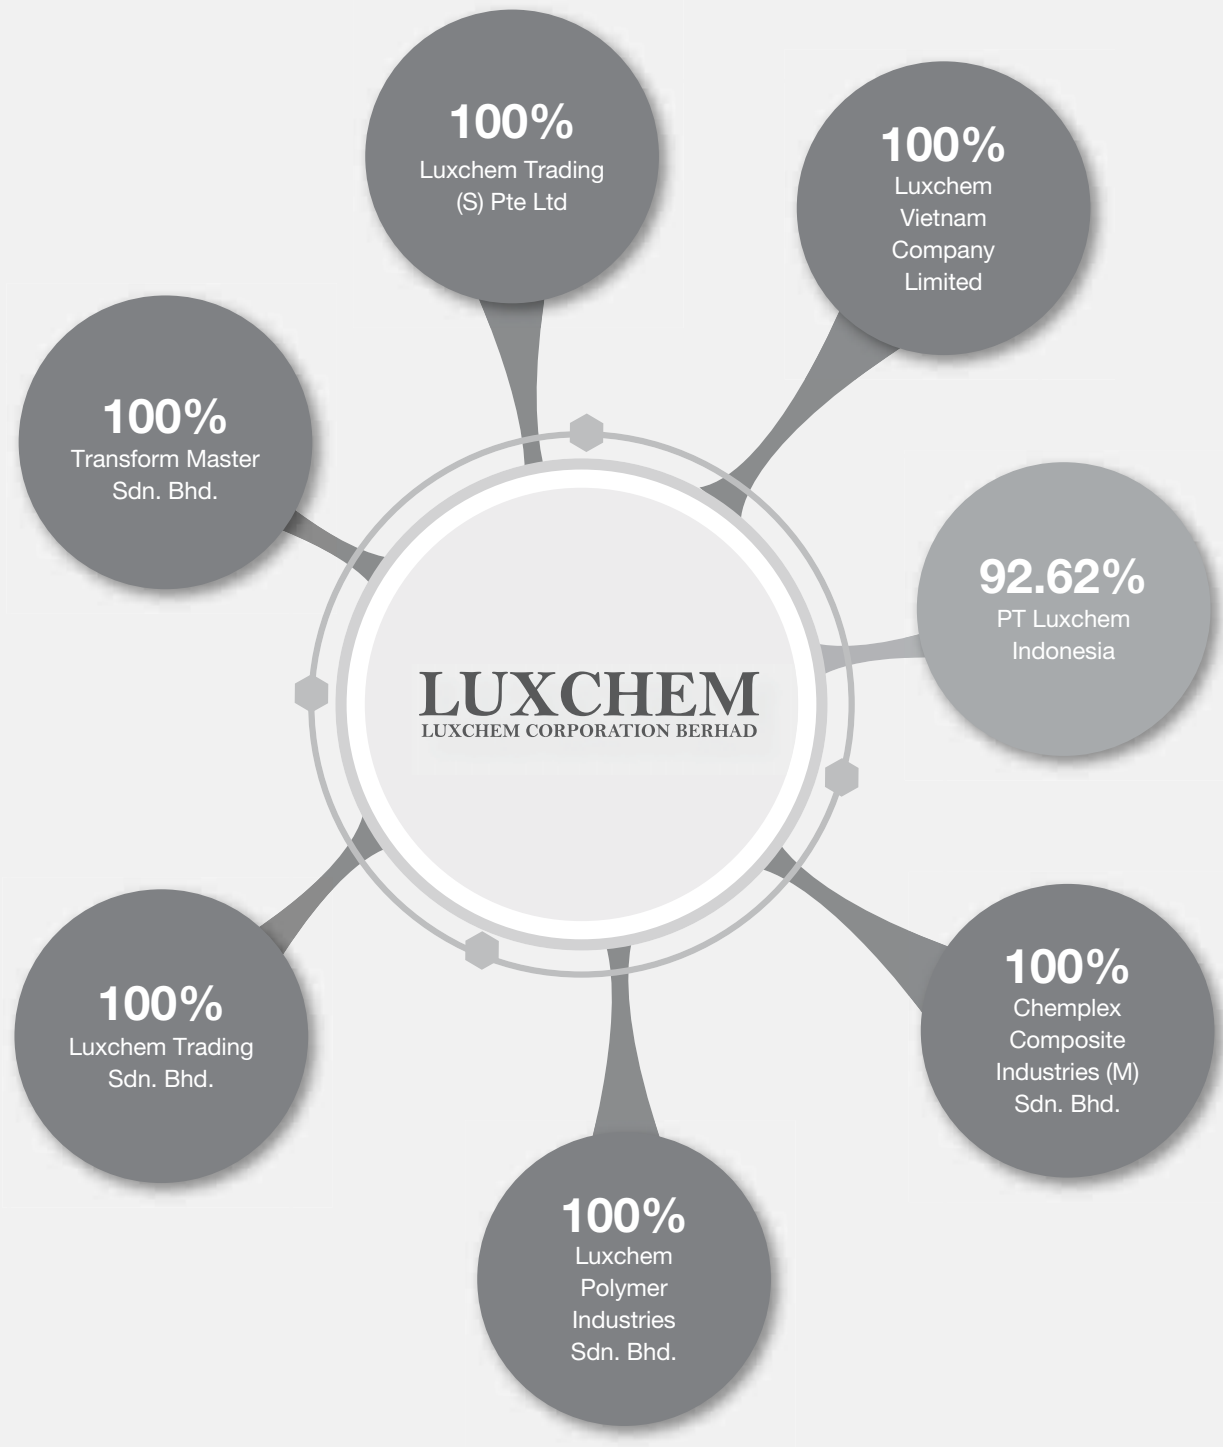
100%
Luxchem Trading (S) Pte Ltd

100%
Luxchem Vietnam Company Limited

100%
Transform Master Sdn. Bhd.

92.62%
PT Luxchem Indonesia

LUXCHEM
LUXCHEM CORPORATION BERHAD

100%
Luxchem Trading Sdn. Bhd.

100%
Chemplex Composite Industries (M) Sdn. Bhd.

100%
Luxchem Polymer Industries Sdn. Bhd.